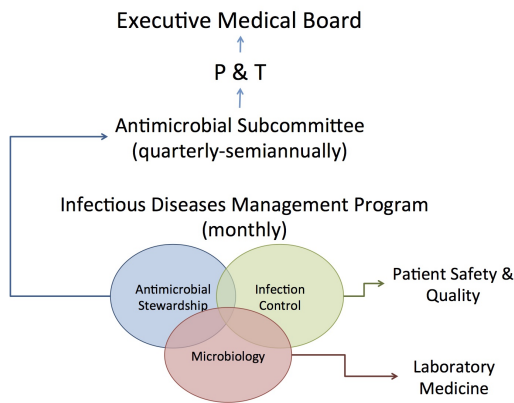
Executive Medical Board

P & T

Antimicrobial Subcommittee
(quarterly-semiannually)

Infectious Diseases Management Program
(monthly)

Antimicrobial Stewardship

Infection Control

Microbiology

Patient Safety & Quality

Laboratory Medicine